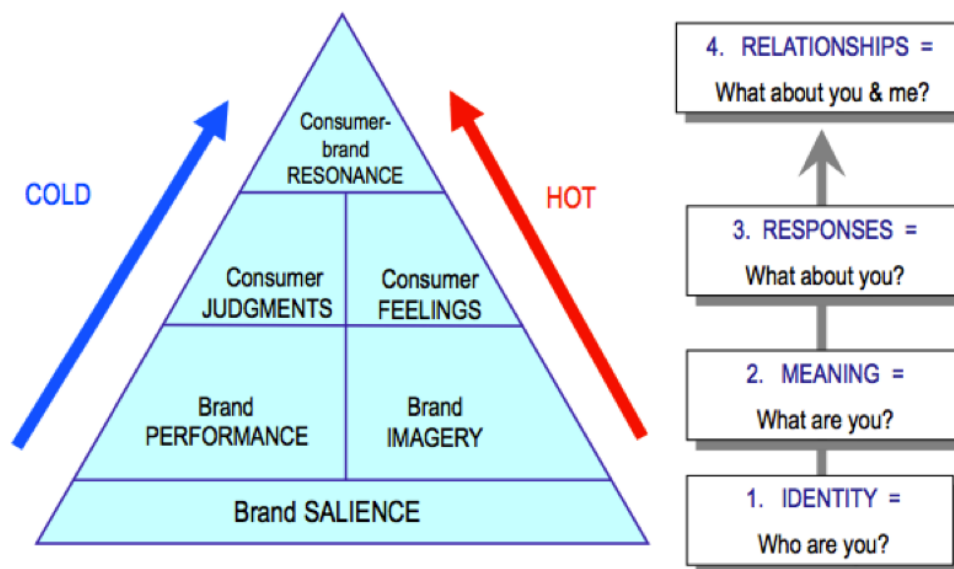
COLD

Consumer-brand RESONANCE

HOT

Consumer JUDGMENTS

Consumer FEELINGS

Brand PERFORMANCE

Brand IMAGERY

Brand SALIENCE

4. RELATIONSHIPS =
What about you & me?

3. RESPONSES =
What about you?

2. MEANING =
What are you?

1. IDENTITY =
Who are you?